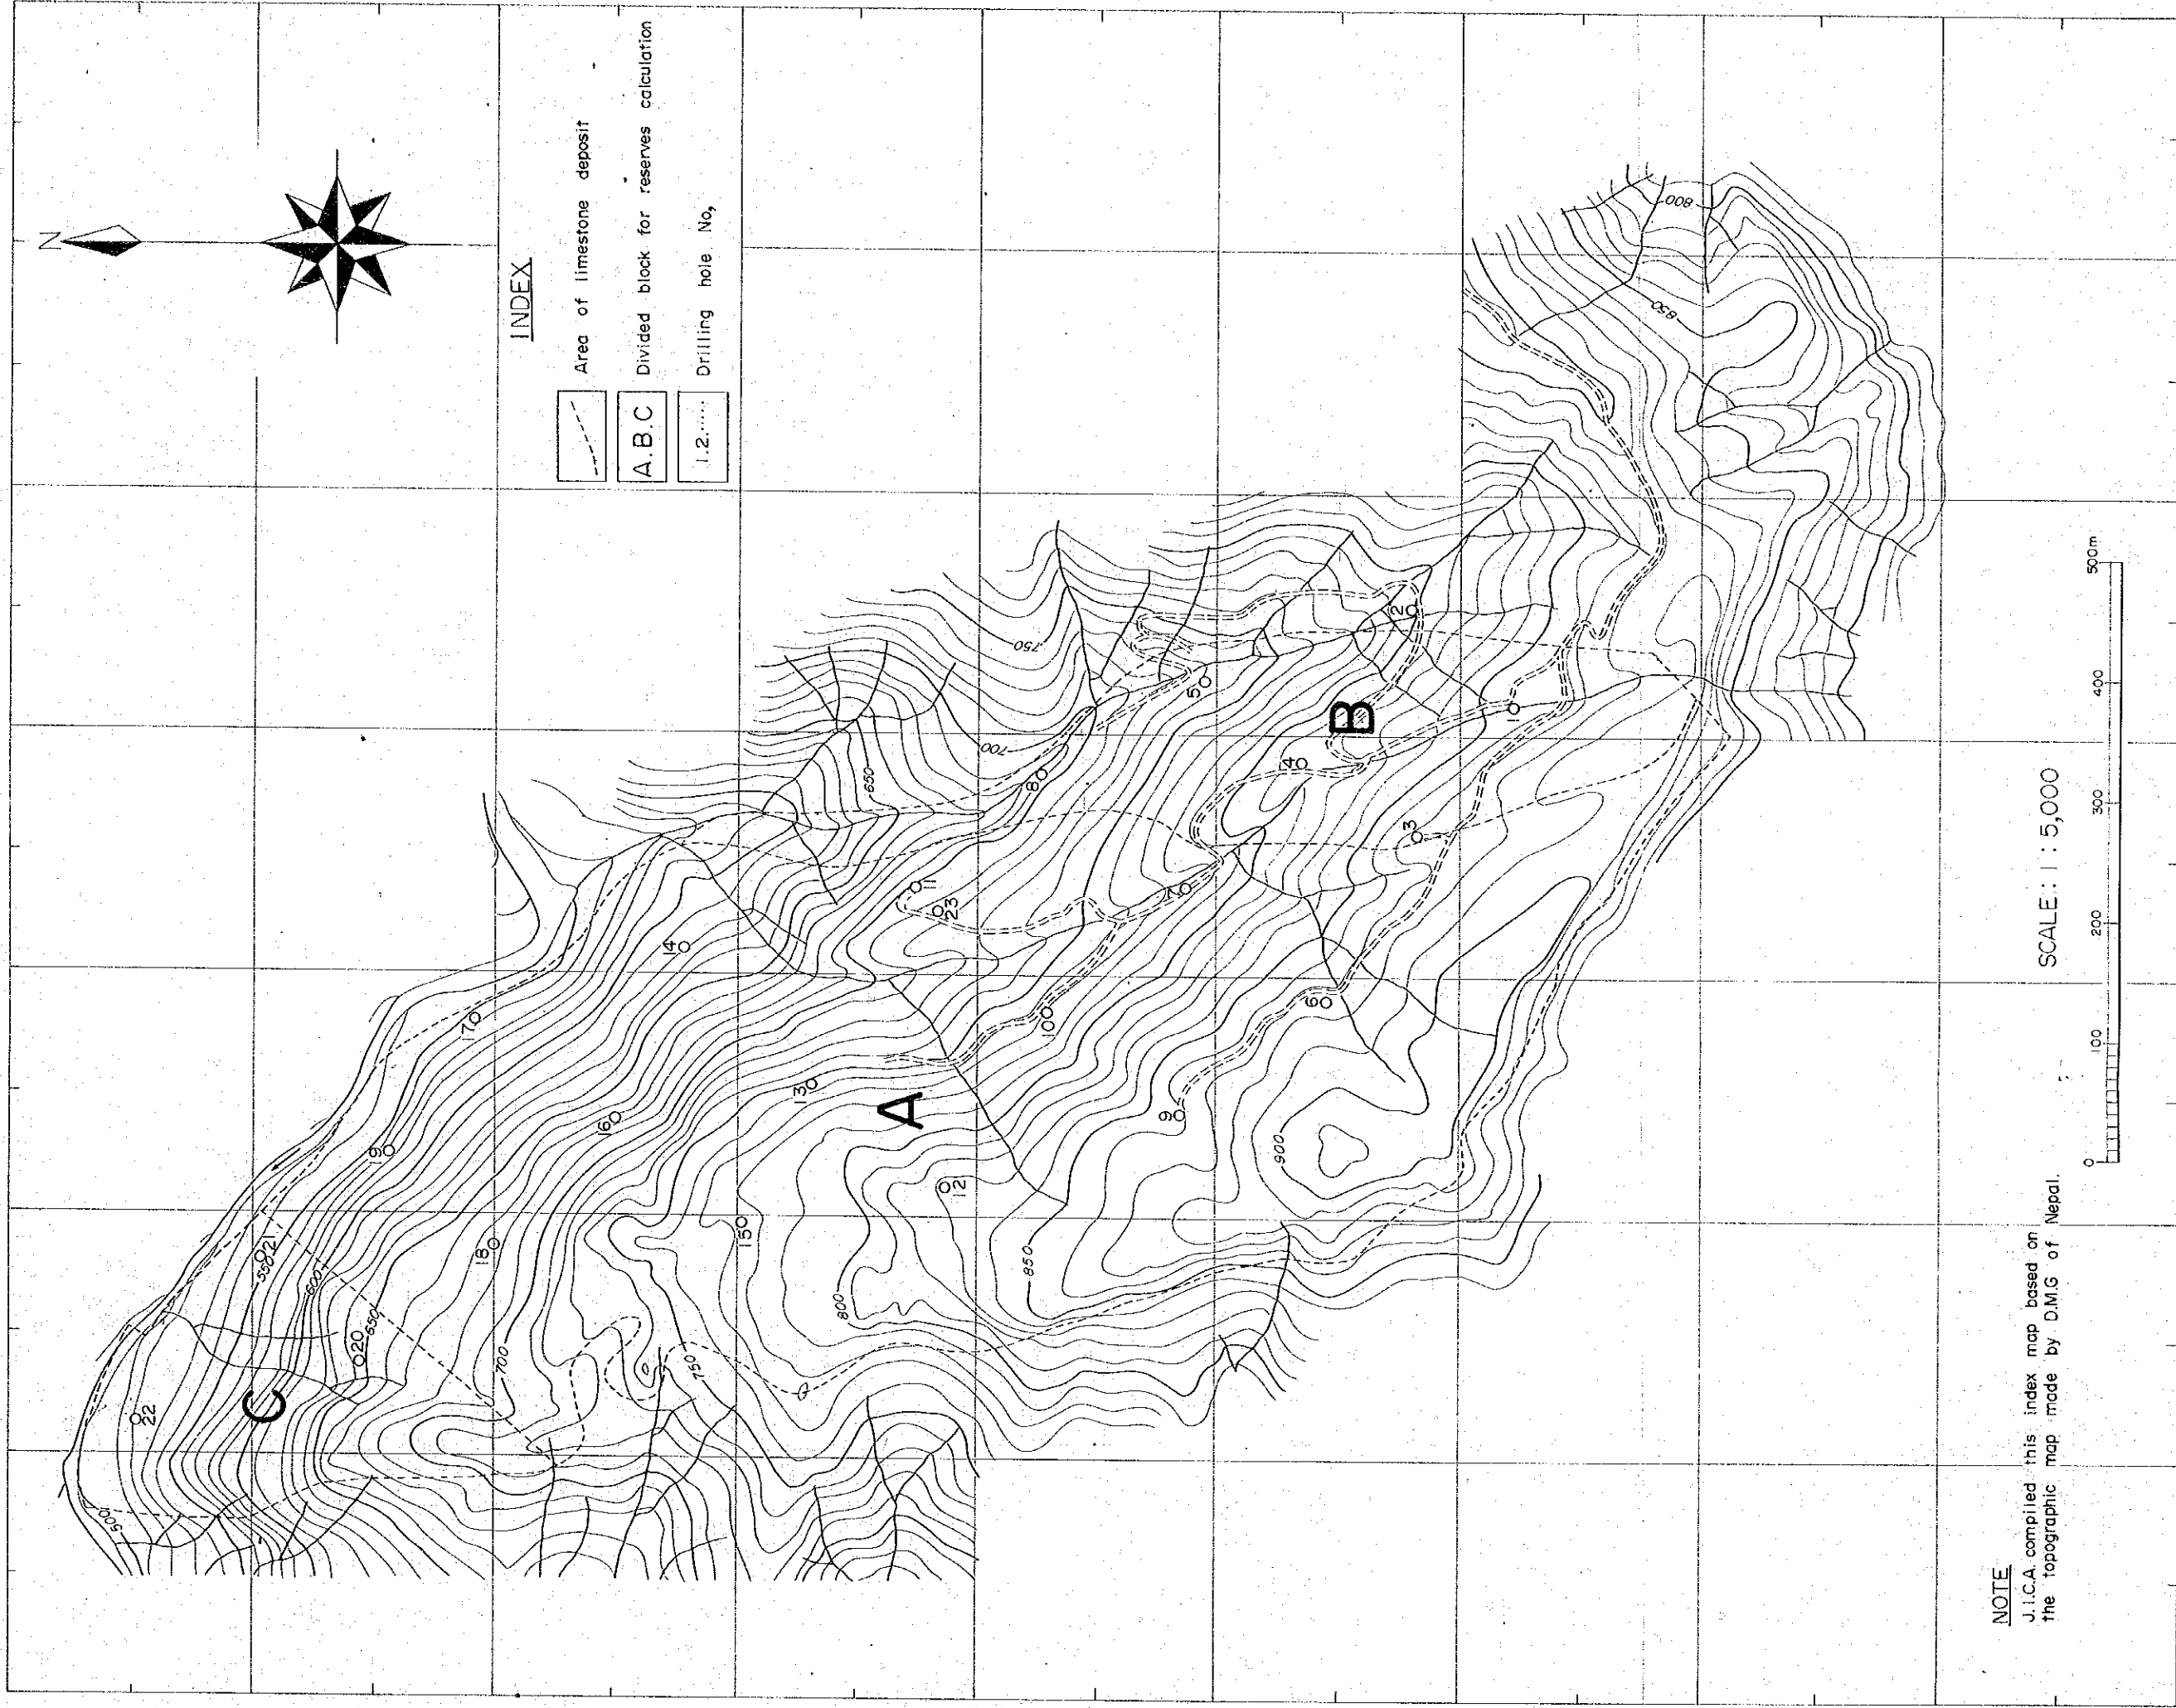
N

INDEX

Area of limestone deposit

A.B.C Divided block for reserves calculation

1.2...... Drilling hole No,

800
850
750
700
650
700
800
850
900
600
550
650
700
750
500

1
2
3
4
5
6
7
8
9
10
11
12
13
14
15
16
17
18
19
20
21
22
23

A
B
C

SCALE : 1 : 5,000

0 100 200 300 400 500m

NOTE
J.I.C.A. compiled this index map based on the topographic map made by D.M.G of Nepal.